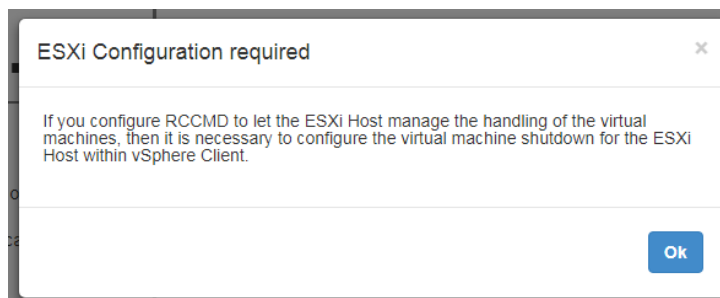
ESXi Configuration required

×

If you configure RCCMD to let the ESXi Host manage the handling of the virtual machines, then it is necessary to configure the virtual machine shutdown for the ESXi Host within vSphere Client.

Ok